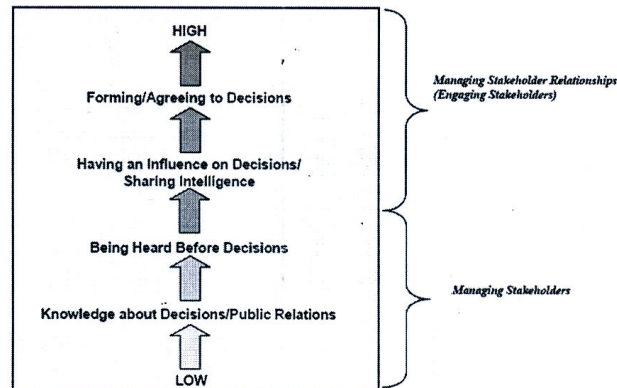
HIGH

Forming/Agreeing to Decisions

Having an Influence on Decisions/
Sharing Intelligence

Being Heard Before Decisions

Knowledge about Decisions/Public Relations

LOW

Managing Stakeholder Relationships (Engaging Stakeholders)

Managing Stakeholders